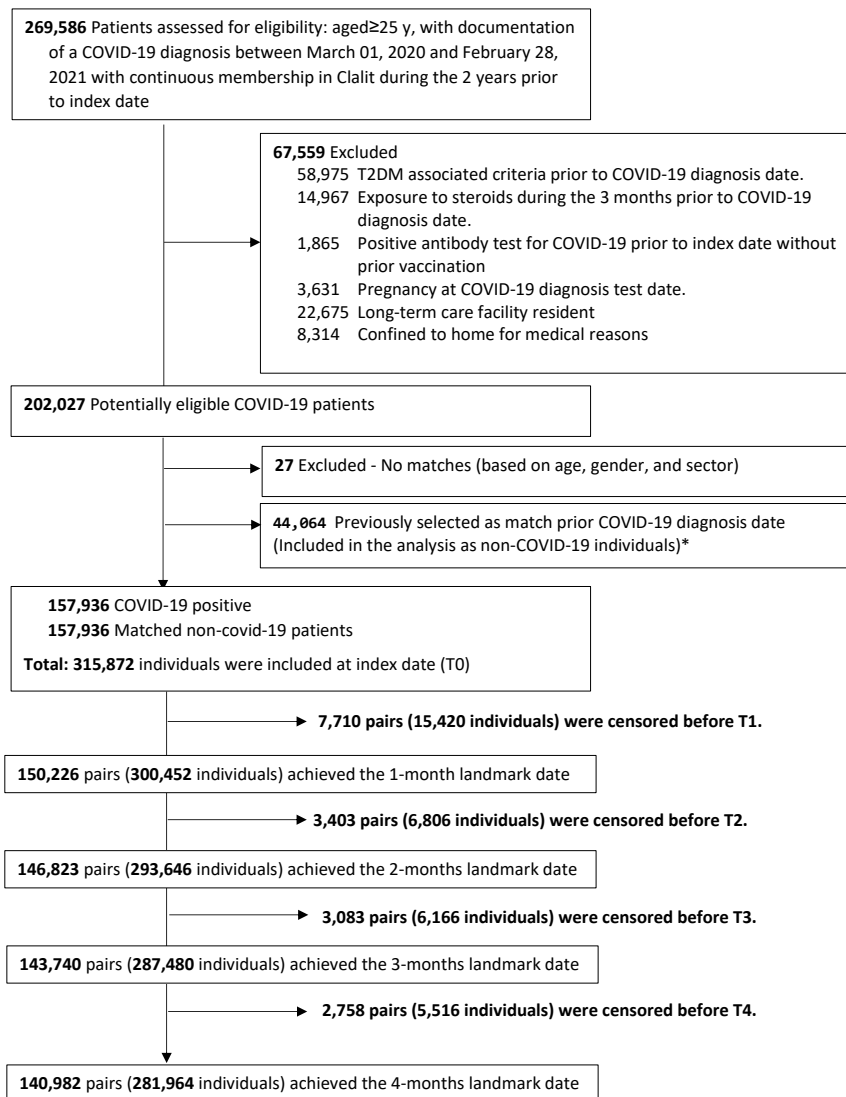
**269,586** Patients assessed for eligibility: aged≥25 y, with documentation of a COVID-19 diagnosis between March 01, 2020 and February 28, 2021 with continuous membership in Clalit during the 2 years prior to index date

**67,559** Excluded
58,975 T2DM associated criteria prior to COVID-19 diagnosis date.
14,967 Exposure to steroids during the 3 months prior to COVID-19 diagnosis date.
1,865 Positive antibody test for COVID-19 prior to index date without prior vaccination
3,631 Pregnancy at COVID-19 diagnosis test date.
22,675 Long-term care facility resident
8,314 Confined to home for medical reasons

**202,027** Potentially eligible COVID-19 patients

**27** Excluded - No matches (based on age, gender, and sector)

**44,064** Previously selected as match prior COVID-19 diagnosis date (Included in the analysis as non-COVID-19 individuals)*

**157,936** COVID-19 positive
**157,936** Matched non-covid-19 patients
**Total: 315,872** individuals were included at index date (T0)

**7,710 pairs (15,420 individuals) were censored before T1.**

**150,226** pairs (**300,452** individuals) achieved the 1-month landmark date

**3,403 pairs (6,806 individuals) were censored before T2.**

**146,823** pairs (**293,646** individuals) achieved the 2-months landmark date

**3,083 pairs (6,166 individuals) were censored before T3.**

**143,740** pairs (**287,480** individuals) achieved the 3-months landmark date

**2,758 pairs (5,516 individuals) were censored before T4.**

**140,982** pairs (**281,964** individuals) achieved the 4-months landmark date